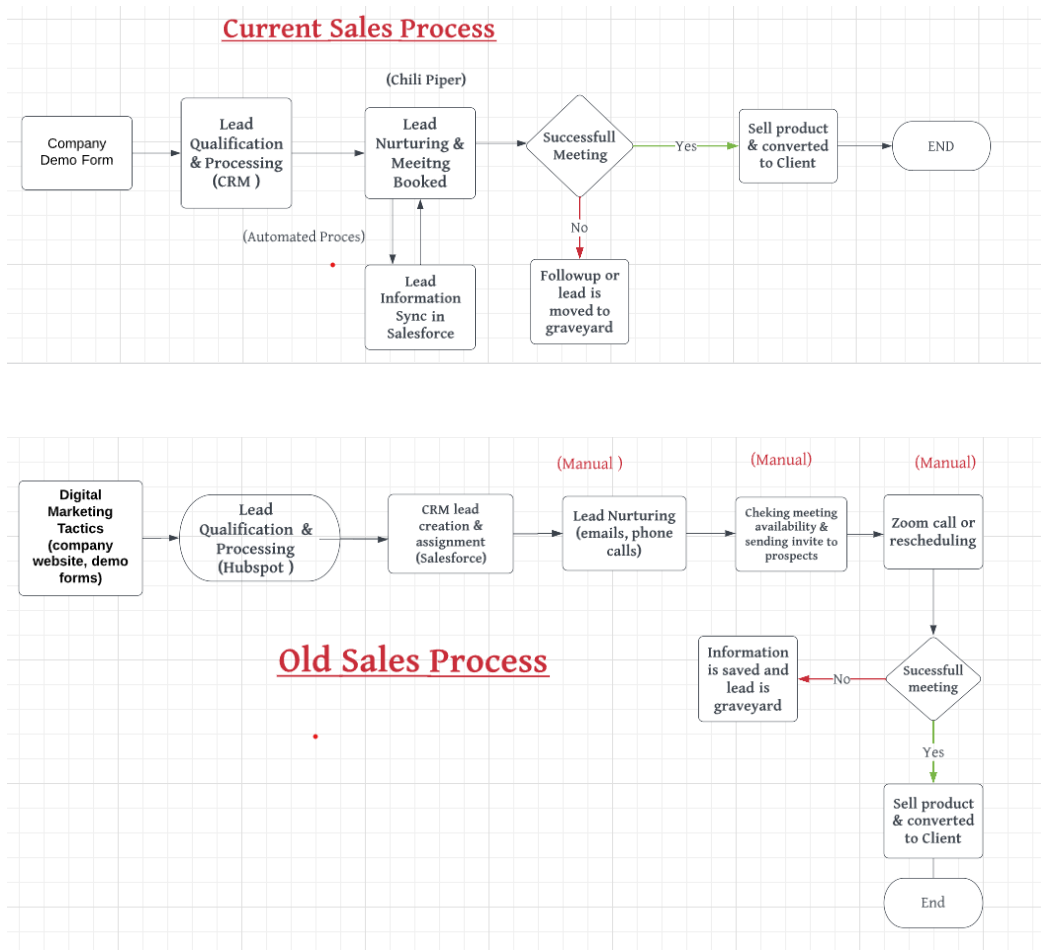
Current Sales Process

(Chili Piper)

Company Demo Form

Lead Qualification & Processing (CRM )

Lead Nurturing & Meeitng Booked

Successfull Meeting

Yes

Sell product & converted to Client

END

No

(Automated Proces)

Lead Information Sync in Salesforce

Followup or lead is moved to graveyard

(Manual )

(Manual)

(Manual)

Digital Marketing Tactics (company website, demo forms)

Lead Qualification & Processing (Hubspot )

CRM lead creation & assignment (Salesforce)

Lead Nurturing (emails, phone calls)

Cheking meeting availability & sending invite to prospects

Zoom call or rescheduling

Old Sales Process

Information is saved and lead is graveyard

No

Sucessfull meeting

Yes

Sell product & converted to Client

End